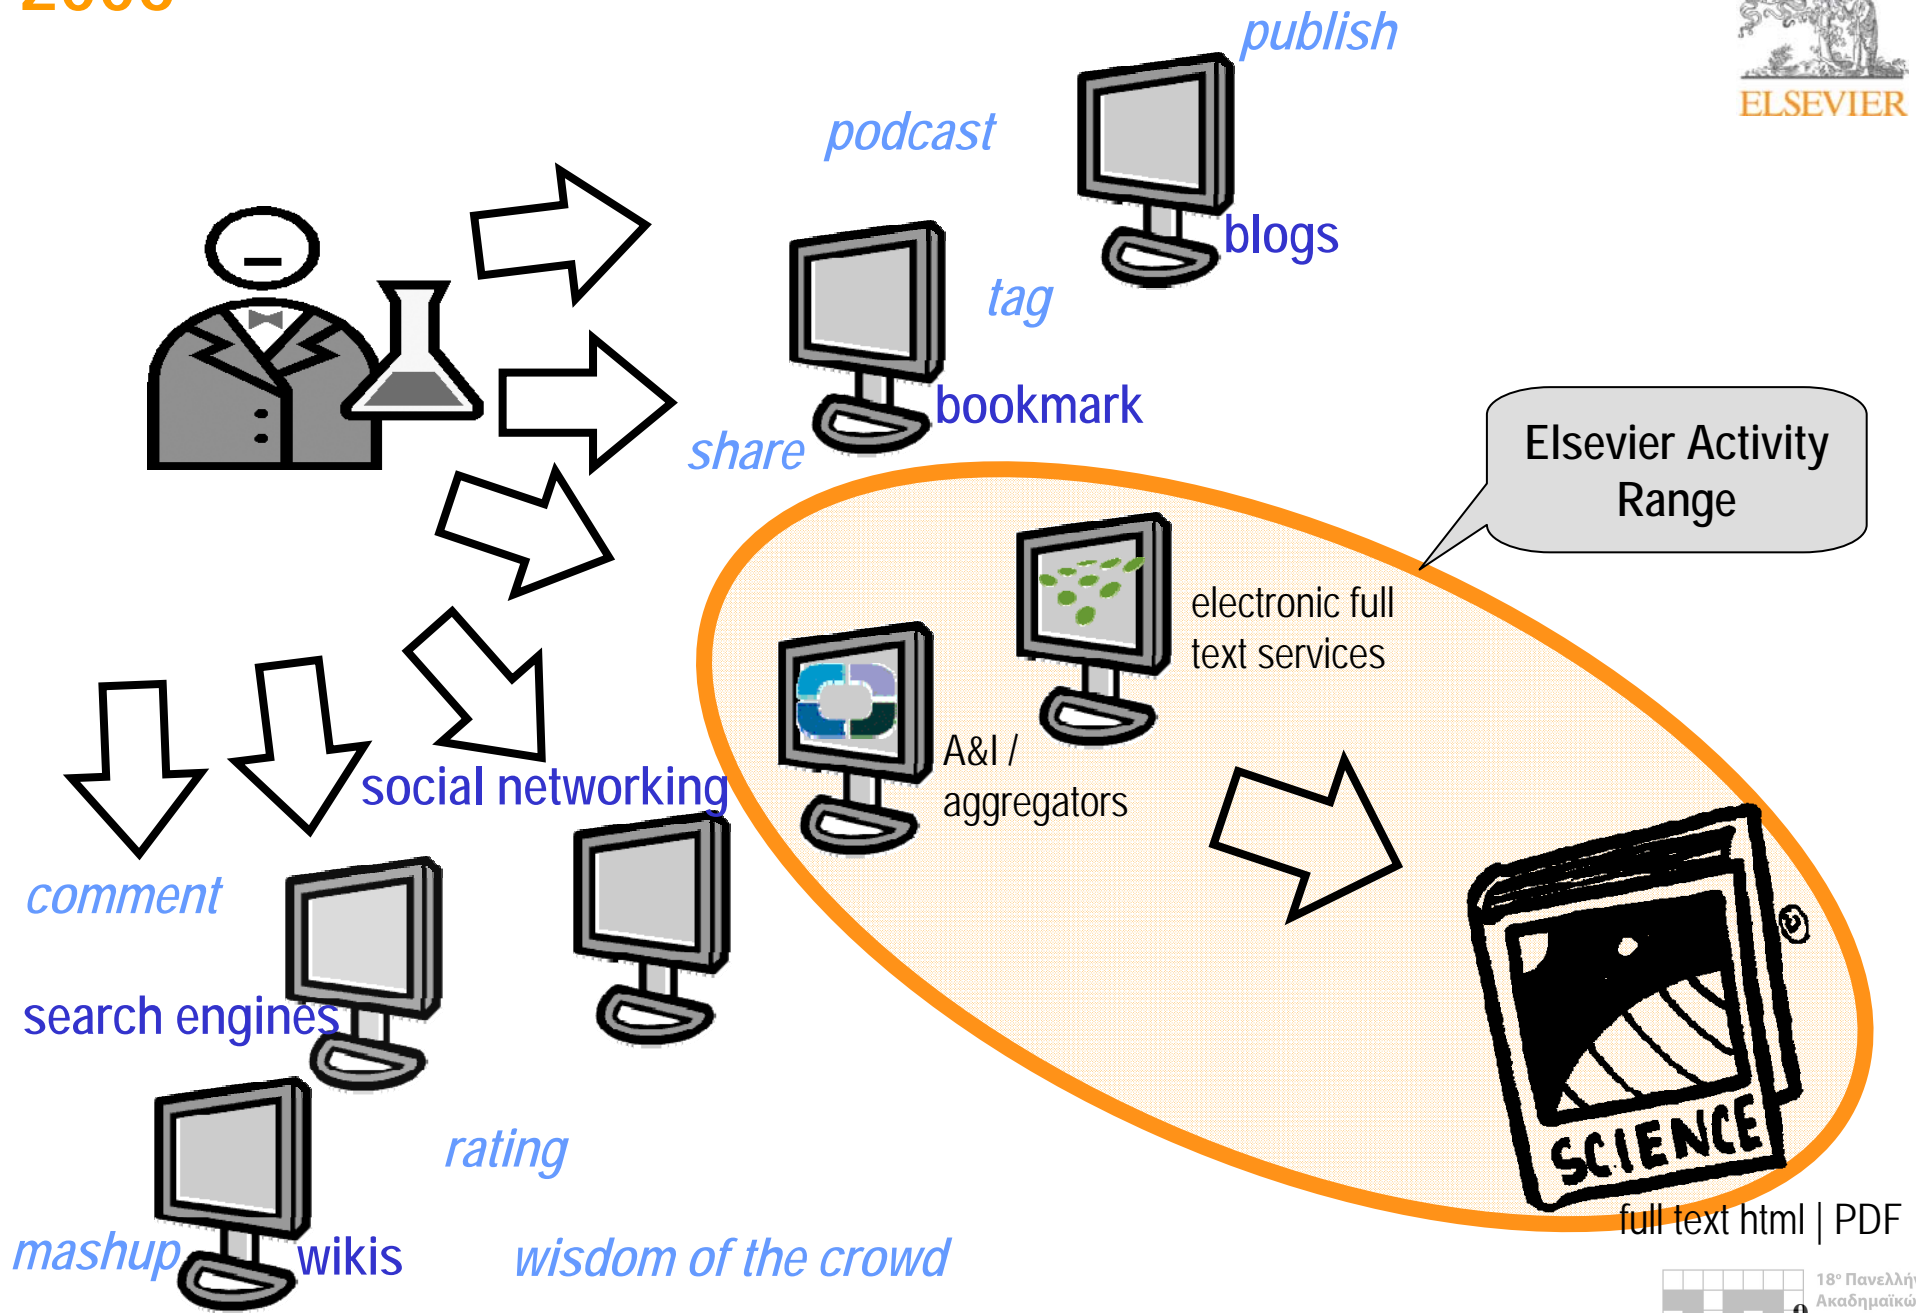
publish

ELSEVIER

podcast

blogs

tag

bookmark

share

Elsevier Activity Range

electronic full text services

A&I / aggregators

social networking

comment

search engines

SCIENCE

full text html | PDF

rating

mashup

wikis

wisdom of the crowd

18° Πανελλή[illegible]
Ακαδημαϊκώ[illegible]